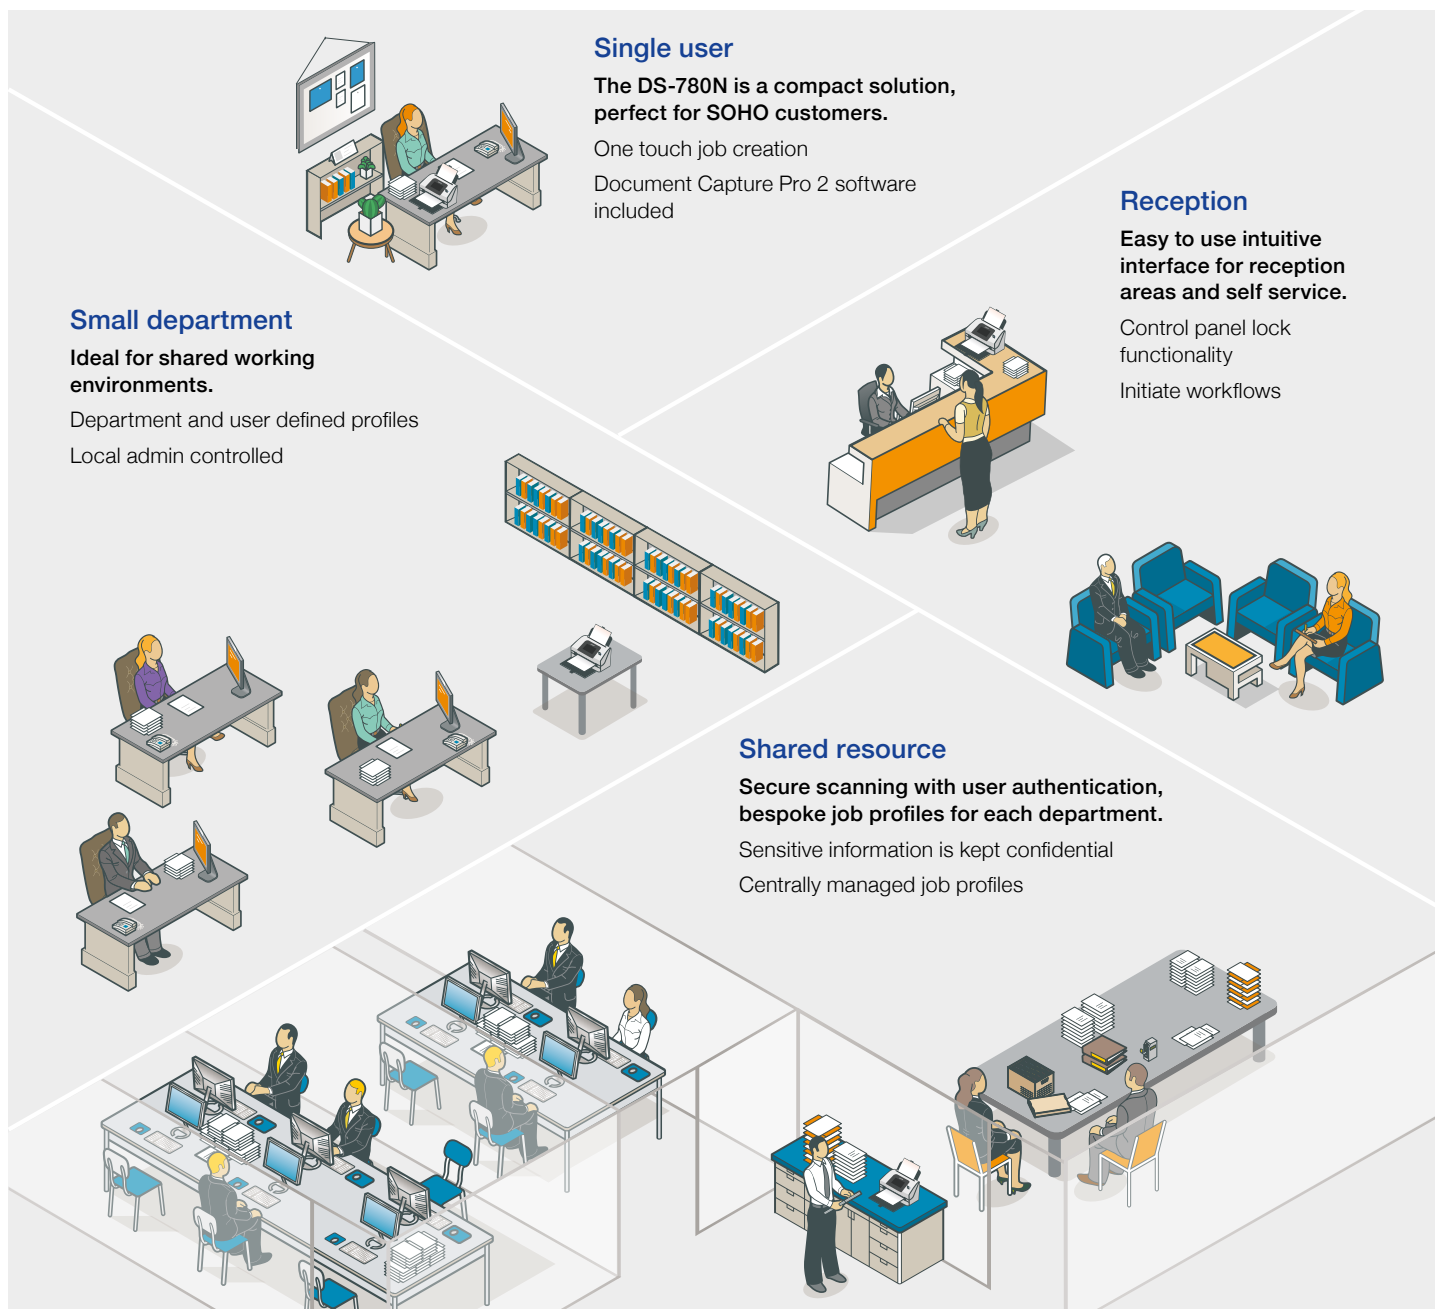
Single user

The DS-780N is a compact solution, perfect for SOHO customers.

One touch job creation

Document Capture Pro 2 software included

Reception

Easy to use intuitive interface for reception areas and self service.

Control panel lock functionality

Initiate workflows

Small department

Ideal for shared working environments.

Department and user defined profiles

Local admin controlled

Shared resource

Secure scanning with user authentication, bespoke job profiles for each department.

Sensitive information is kept confidential

Centrally managed job profiles